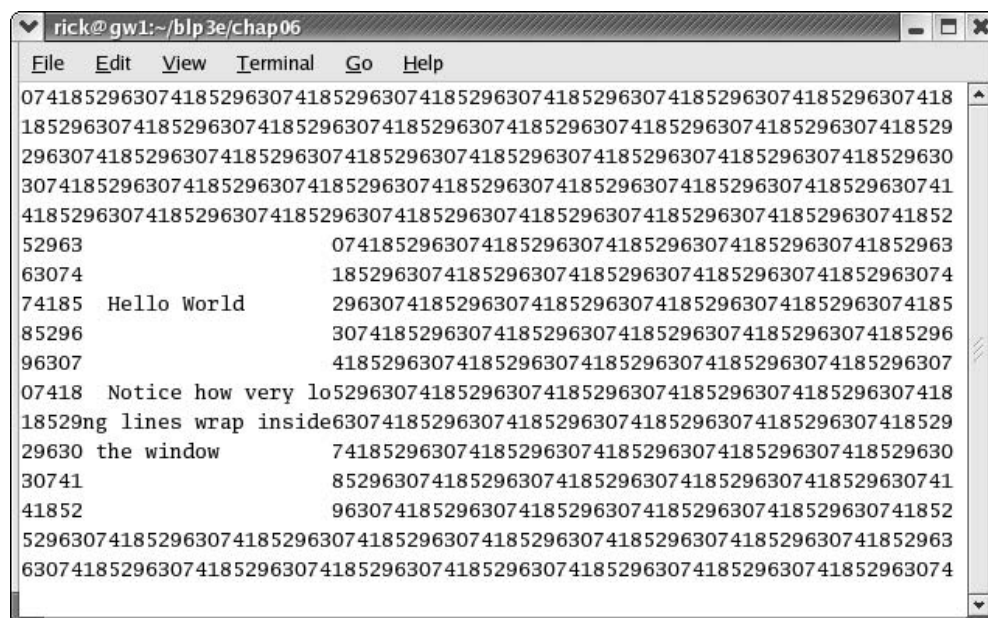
rick@gw1:~/blp3e/chap06

File Edit View Terminal Go Help

074185296307418529630741852963074185296307418529630741852963074185296307418
185296307418529630741852963074185296307418529630741852963074185296307418529
296307418529630741852963074185296307418529630741852963074185296307418529630
307418529630741852963074185296307418529630741852963074185296307418529630741
418529630741852963074185296307418529630741852963074185296307418529630741852
52963 074185296307418529630741852963074185296307418529630741852963
63074 185296307418529630741852963074185296307418529630741852963074
74185 Hello World 296307418529630741852963074185296307418529630741852963074185
85296 307418529630741852963074185296307418529630741852963074185296
96307 418529630741852963074185296307418529630741852963074185296307
07418 Notice how very lo529630741852963074185296307418529630741852963074185296307418
18529ng lines wrap inside630741852963074185296307418529630741852963074185296307418529
29630 the window 741852963074185296307418529630741852963074185296307418529630
30741 852963074185296307418529630741852963074185296307418529630741
41852 963074185296307418529630741852963074185296307418529630741852
529630741852963074185296307418529630741852963074185296307418529630741852963
630741852963074185296307418529630741852963074185296307418529630741852963074